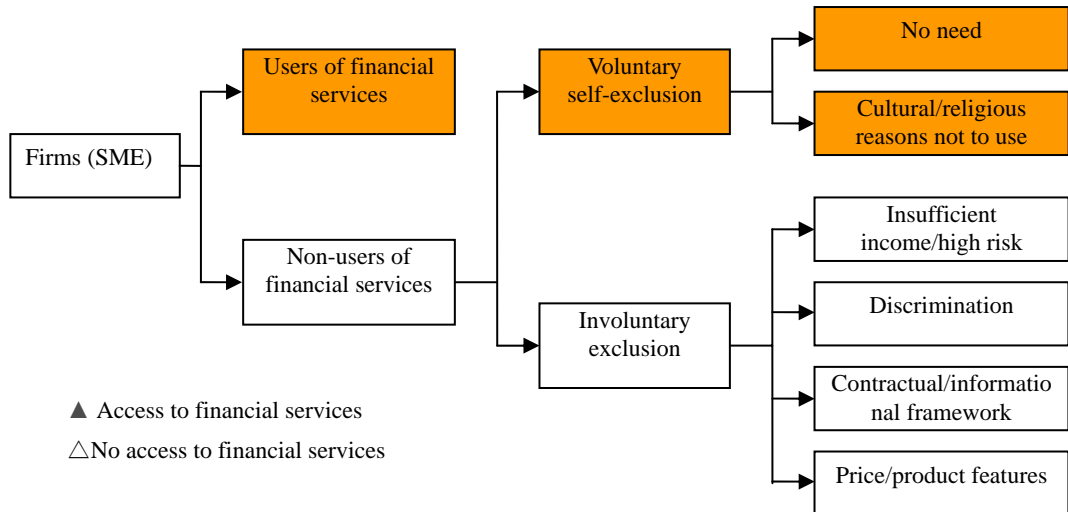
Firms (SME)

Users of financial services

Non-users of financial services

Voluntary self-exclusion

Involuntary exclusion

No need

Cultural/religious reasons not to use

Insufficient income/high risk

Discrimination

Contractual/informatio nal framework

Price/product features

▲ Access to financial services

△No access to financial services